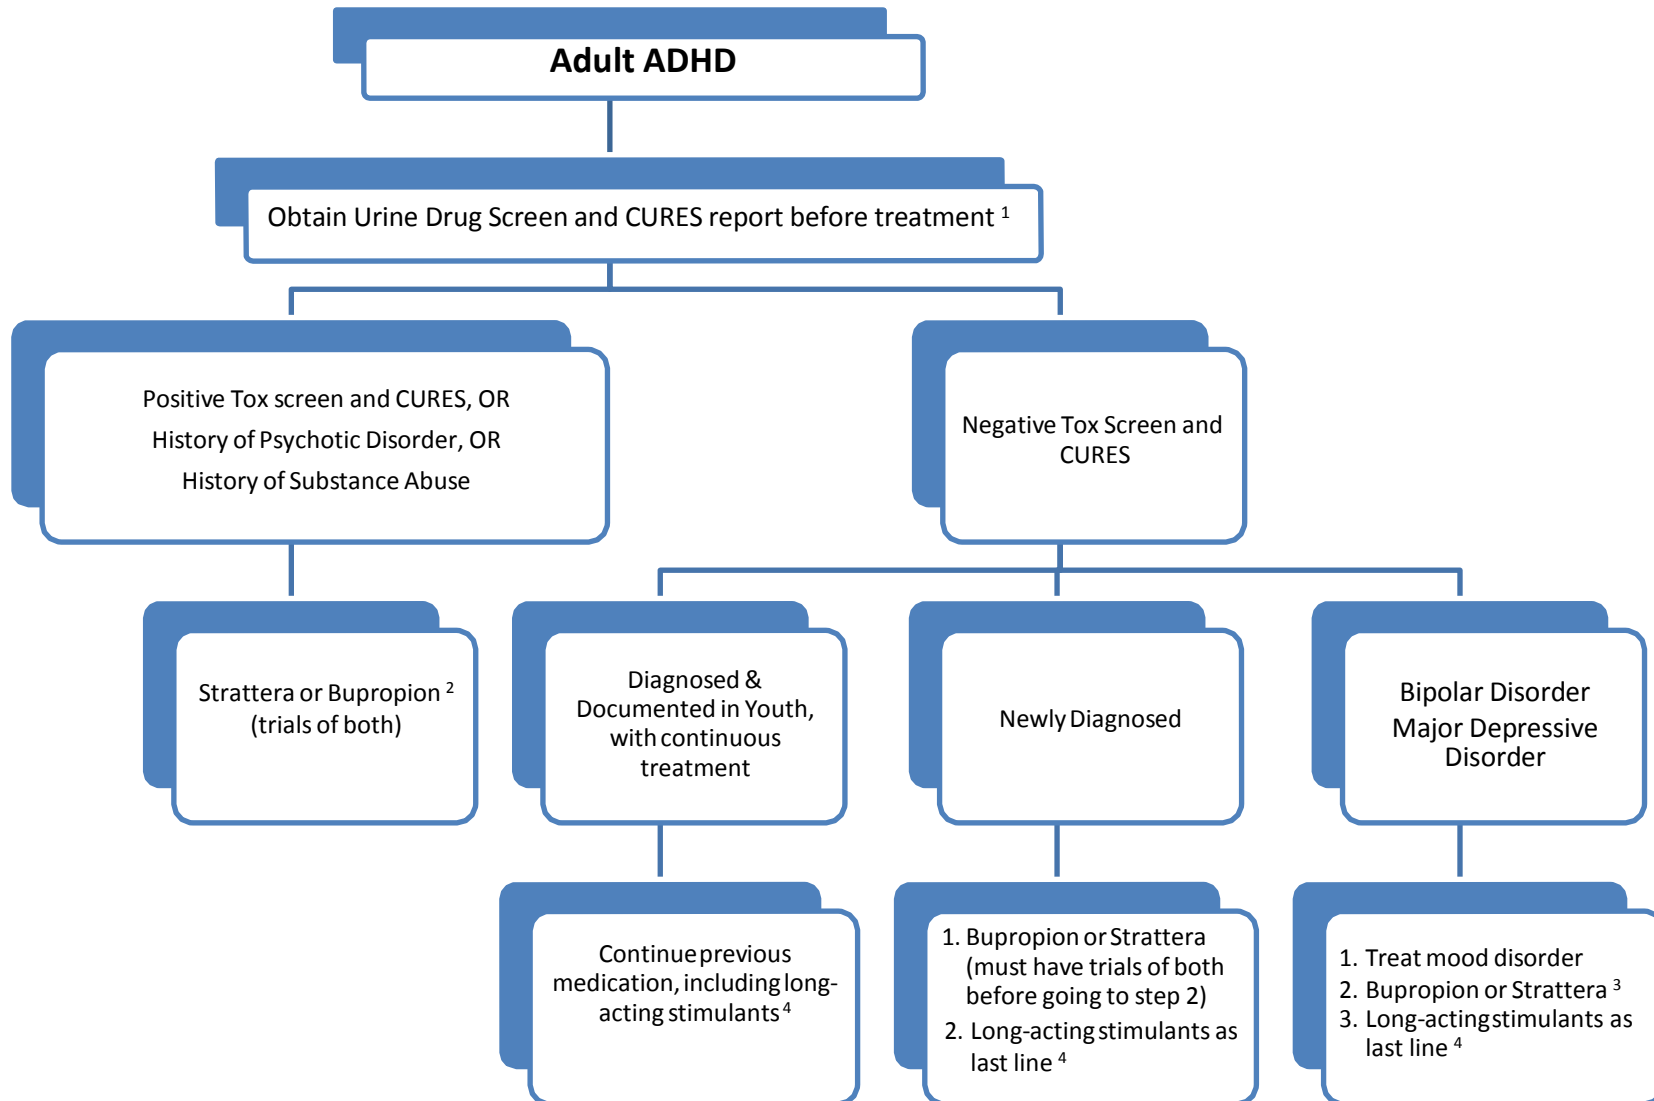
Adult ADHD

Obtain Urine Drug Screen and CURES report before treatment $^{1}$

Positive Tox screen and CURES, OR
History of Psychotic Disorder, OR
History of Substance Abuse

Negative Tox Screen and CURES

Strattera or Bupropion $^{2}$ (trials of both)

Diagnosed & Documented in Youth, with continuous treatment

Newly Diagnosed

Bipolar Disorder
Major Depressive Disorder

Continue previous medication, including long-acting stimulants $^{4}$

1. Bupropion or Strattera (must have trials of both before going to step 2)
2. Long-acting stimulants as last line $^{4}$

1. Treat mood disorder
2. Bupropion or Strattera $^{3}$
3. Long-acting stimulants as last line $^{4}$